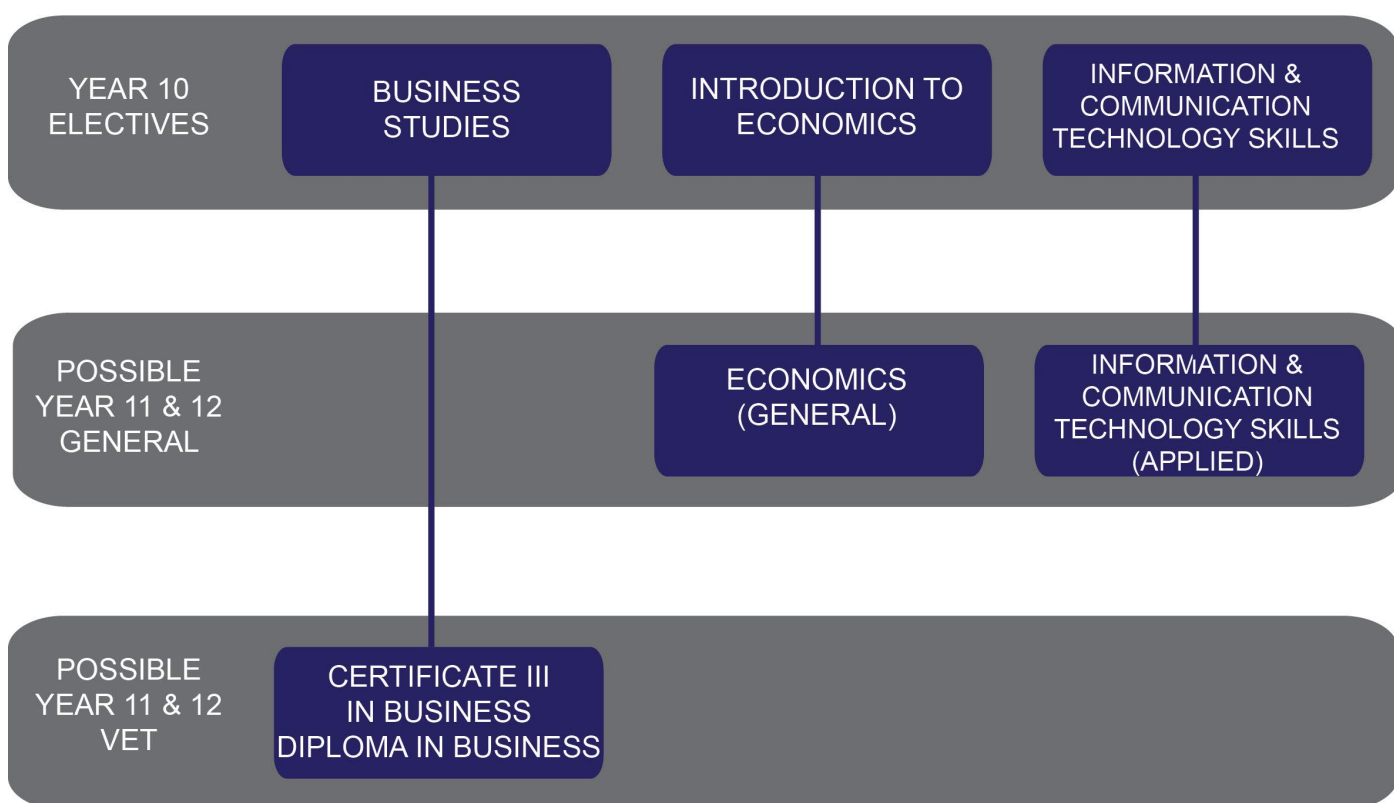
YEAR 10 ELECTIVES

BUSINESS STUDIES

INTRODUCTION TO ECONOMICS

INFORMATION & COMMUNICATION TECHNOLOGY SKILLS

POSSIBLE YEAR 11 & 12 GENERAL

ECONOMICS (GENERAL)

INFORMATION & COMMUNICATION TECHNOLOGY SKILLS (APPLIED)

POSSIBLE YEAR 11 & 12 VET

CERTIFICATE III IN BUSINESS DIPLOMA IN BUSINESS